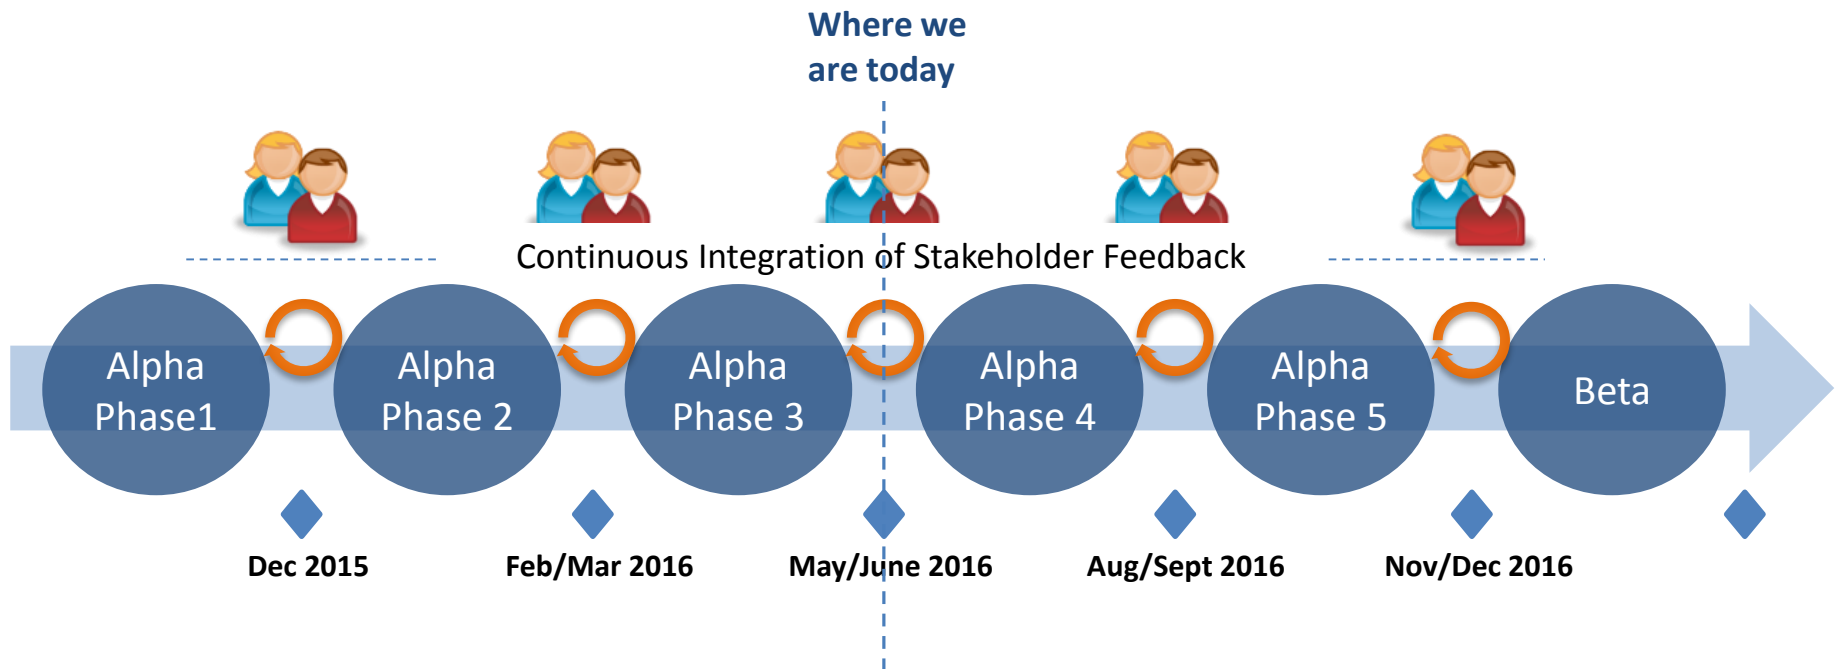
Where we are today

Continuous Integration of Stakeholder Feedback

Alpha Phase1

Alpha Phase 2

Alpha Phase 3

Alpha Phase 4

Alpha Phase 5

Beta

Dec 2015

Feb/Mar 2016

May/June 2016

Aug/Sept 2016

Nov/Dec 2016